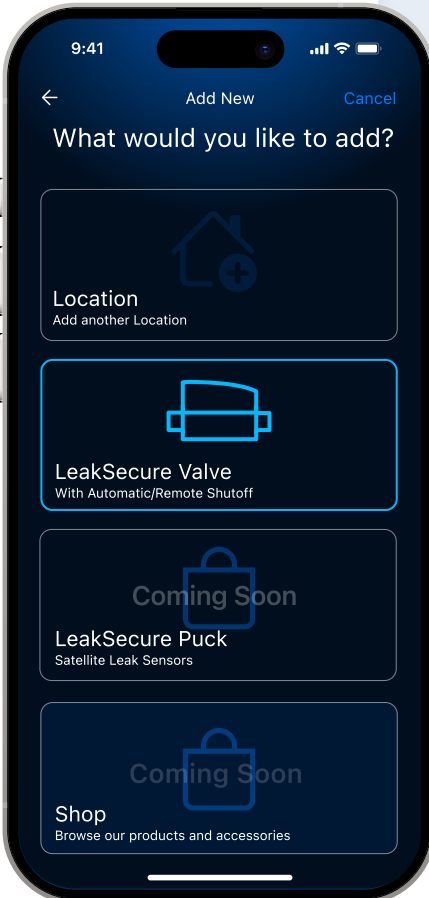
9:41

Add New

Cancel

What would you like to add?

Location
Add another Location

LeakSecure Valve
With Automatic/Remote Shutoff

Coming Soon
LeakSecure Puck
Satellite Leak Sensors

Coming Soon
Shop
Browse our products and accessories